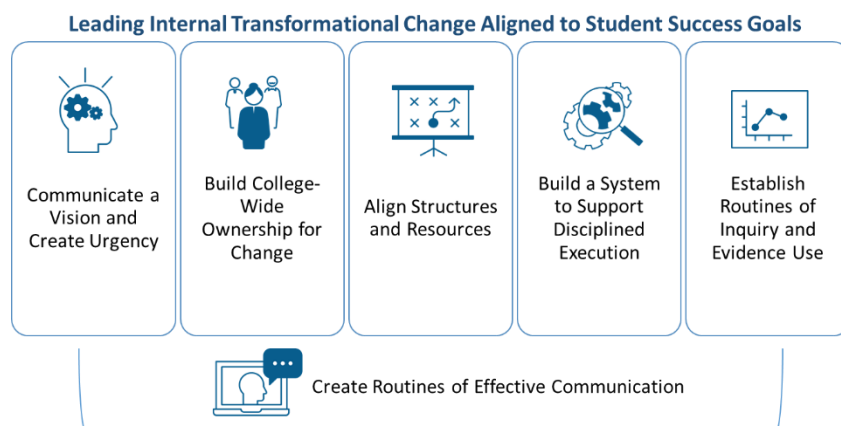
Leading Internal Transformational Change Aligned to Student Success Goals

Communicate a Vision and Create Urgency

Build College-Wide Ownership for Change

Align Structures and Resources

Build a System to Support Disciplined Execution

Establish Routines of Inquiry and Evidence Use

Create Routines of Effective Communication